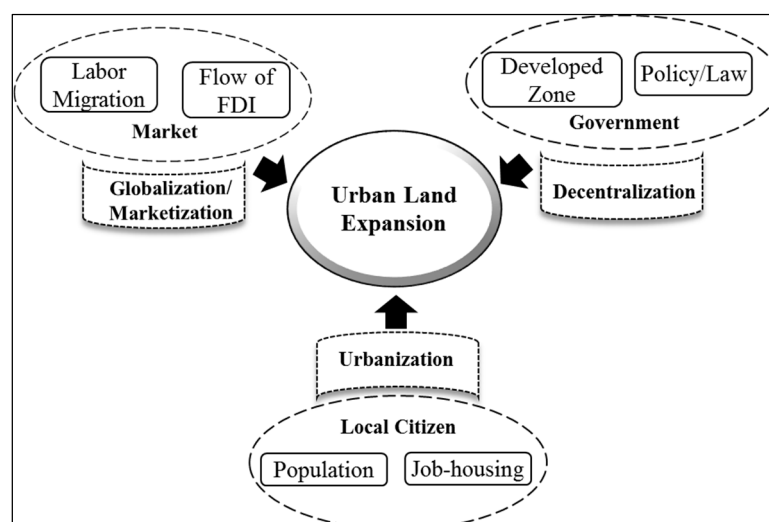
Labor Migration

Flow of FDI

Market

Globalization/ Marketization

Developed Zone

Policy/Law

Government

Decentralization

Urban Land Expansion

Urbanization

Local Citizen

Population

Job-housing